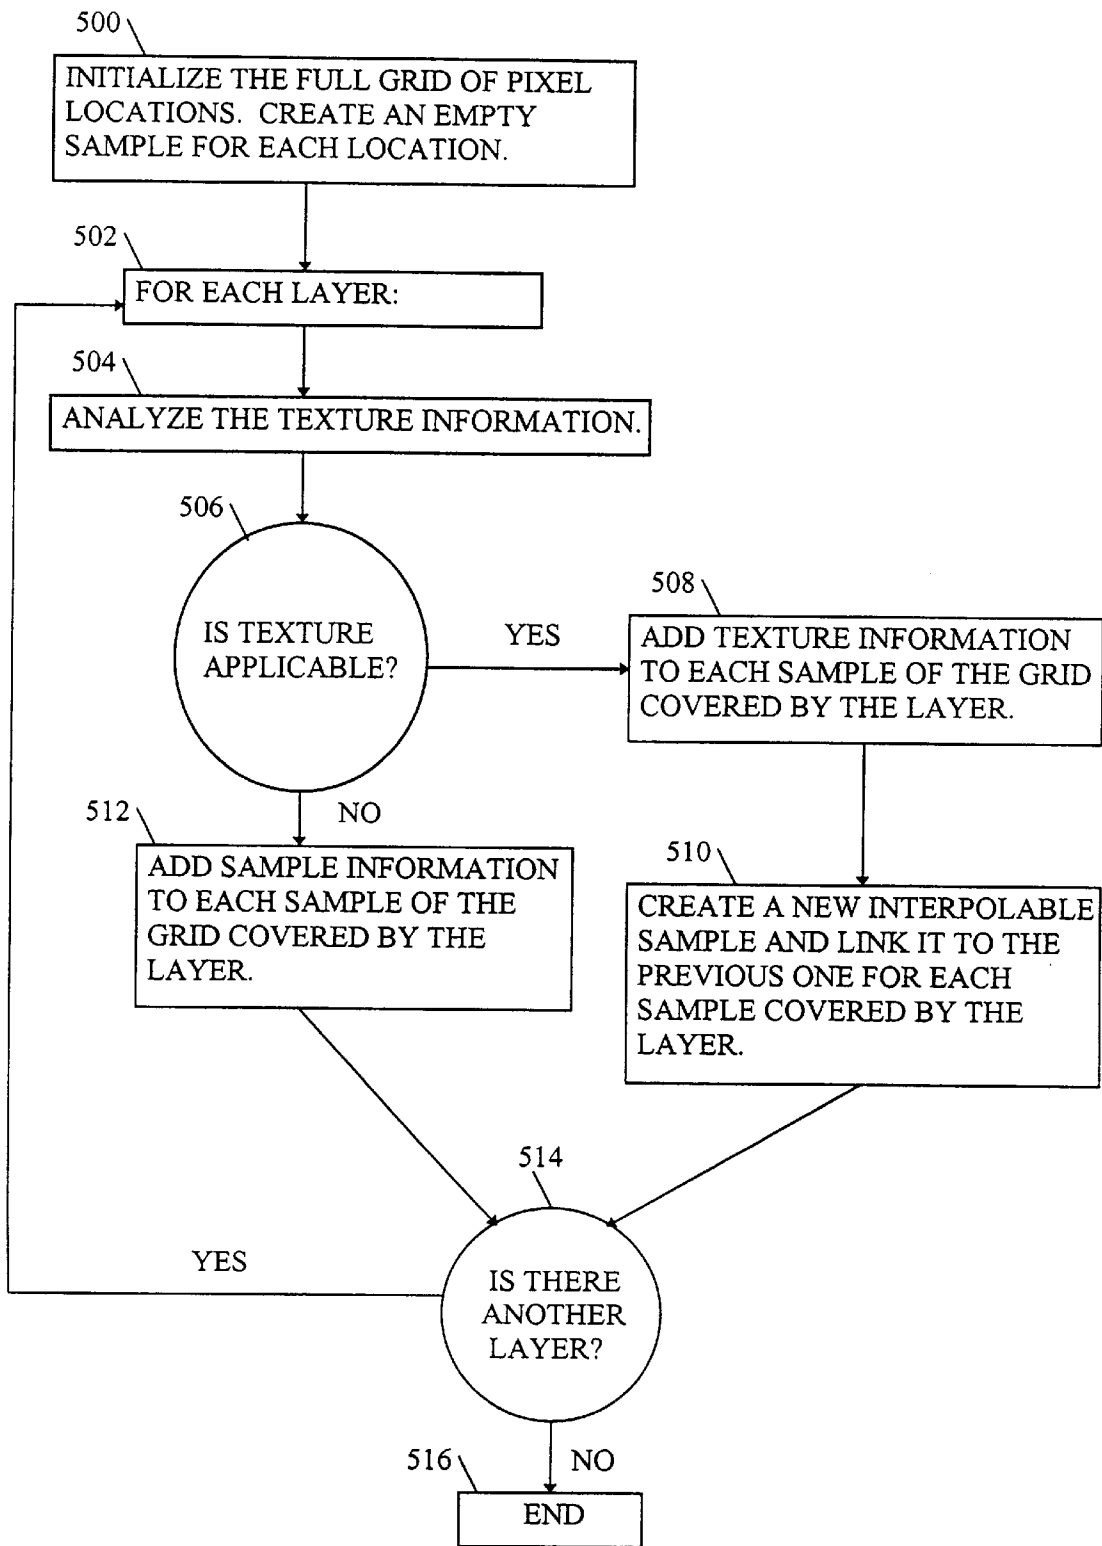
500

INITIALIZE THE FULL GRID OF PIXEL LOCATIONS. CREATE AN EMPTY SAMPLE FOR EACH LOCATION.

502

FOR EACH LAYER:

504

ANALYZE THE TEXTURE INFORMATION.

506

IS TEXTURE APPLICABLE?

YES

508

ADD TEXTURE INFORMATION TO EACH SAMPLE OF THE GRID COVERED BY THE LAYER.

NO

512

ADD SAMPLE INFORMATION TO EACH SAMPLE OF THE GRID COVERED BY THE LAYER.

510

CREATE A NEW INTERPOLABLE SAMPLE AND LINK IT TO THE PREVIOUS ONE FOR EACH SAMPLE COVERED BY THE LAYER.

514

YES

IS THERE ANOTHER LAYER?

516

NO

END